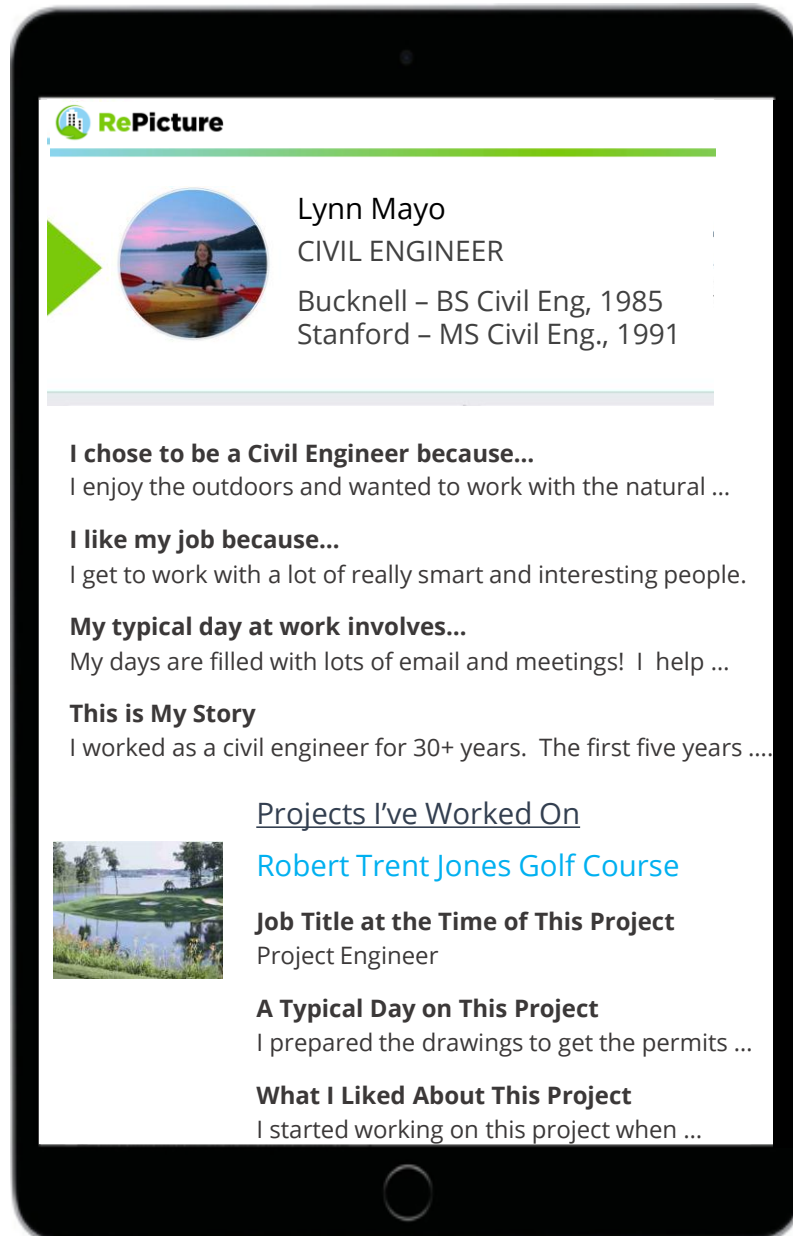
RePicture

Lynn Mayo
CIVIL ENGINEER
Bucknell – BS Civil Eng, 1985
Stanford – MS Civil Eng., 1991

I chose to be a Civil Engineer because...
I enjoy the outdoors and wanted to work with the natural ...

I like my job because...
I get to work with a lot of really smart and interesting people.

My typical day at work involves...
My days are filled with lots of email and meetings! I help ...

This is My Story
I worked as a civil engineer for 30+ years. The first five years ....

Projects I've Worked On

Robert Trent Jones Golf Course

Job Title at the Time of This Project
Project Engineer

A Typical Day on This Project
I prepared the drawings to get the permits ...

What I Liked About This Project
I started working on this project when ...